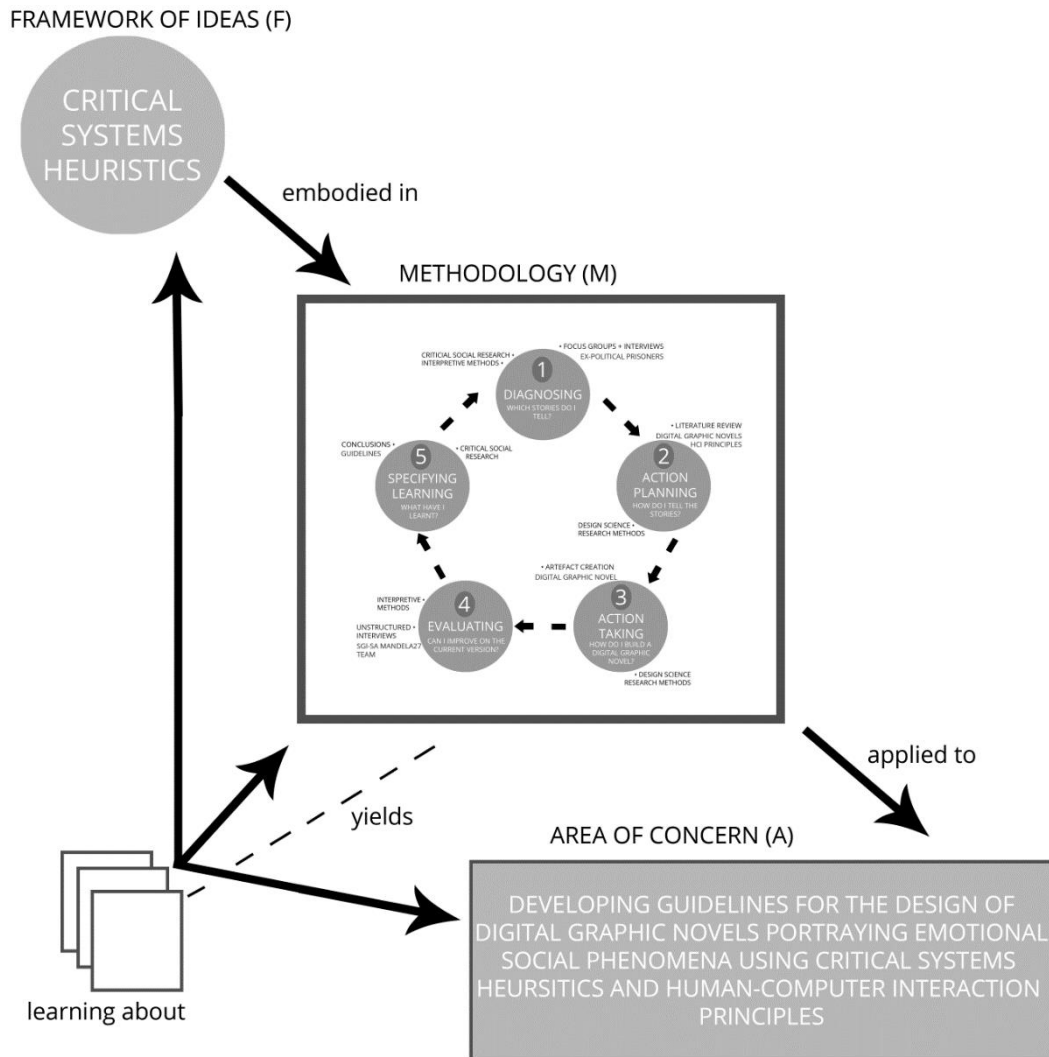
FRAMEWORK OF IDEAS (F)

CRITICAL SYSTEMS HEURISTICS

embodied in

METHODOLOGY (M)

CRITICAL SOCIAL RESEARCH •
INTERPRETIVE METHODS •

• FOCUS GROUPS + INTERVIEWS
EX-POLITICAL PRISONERS

1
DIAGNOSING
WHICH STORIES DO I TELL?

• LITERATURE REVIEW
DIGITAL GRAPHIC NOVELS
HCI PRINCIPLES

2
ACTION PLANNING
HOW DO I TELL THE STORIES?

DESIGN SCIENCE •
RESEARCH METHODS

• ARTEFACT CREATION
DIGITAL GRAPHIC NOVEL

3
ACTION TAKING
HOW DO I BUILD A DIGITAL GRAPHIC NOVEL?

• DESIGN SCIENCE
RESEARCH METHODS

INTERPRETIVE •
METHODS

UNSTRUCTURED •
INTERVIEWS
SGI-SA MANDELA27
TEAM

4
EVALUATING
CAN I IMPROVE ON THE CURRENT VERSION?

CONCLUSIONS •
GUIDELINES

• CRITICAL SOCIAL RESEARCH

5
SPECIFYING LEARNING
WHAT HAVE I LEARNT?

applied to

yields

AREA OF CONCERN (A)

DEVELOPING GUIDELINES FOR THE DESIGN OF DIGITAL GRAPHIC NOVELS PORTRAYING EMOTIONAL SOCIAL PHENOMENA USING CRITICAL SYSTEMS HEURSITICS AND HUMAN-COMPUTER INTERACTION PRINCIPLES

learning about